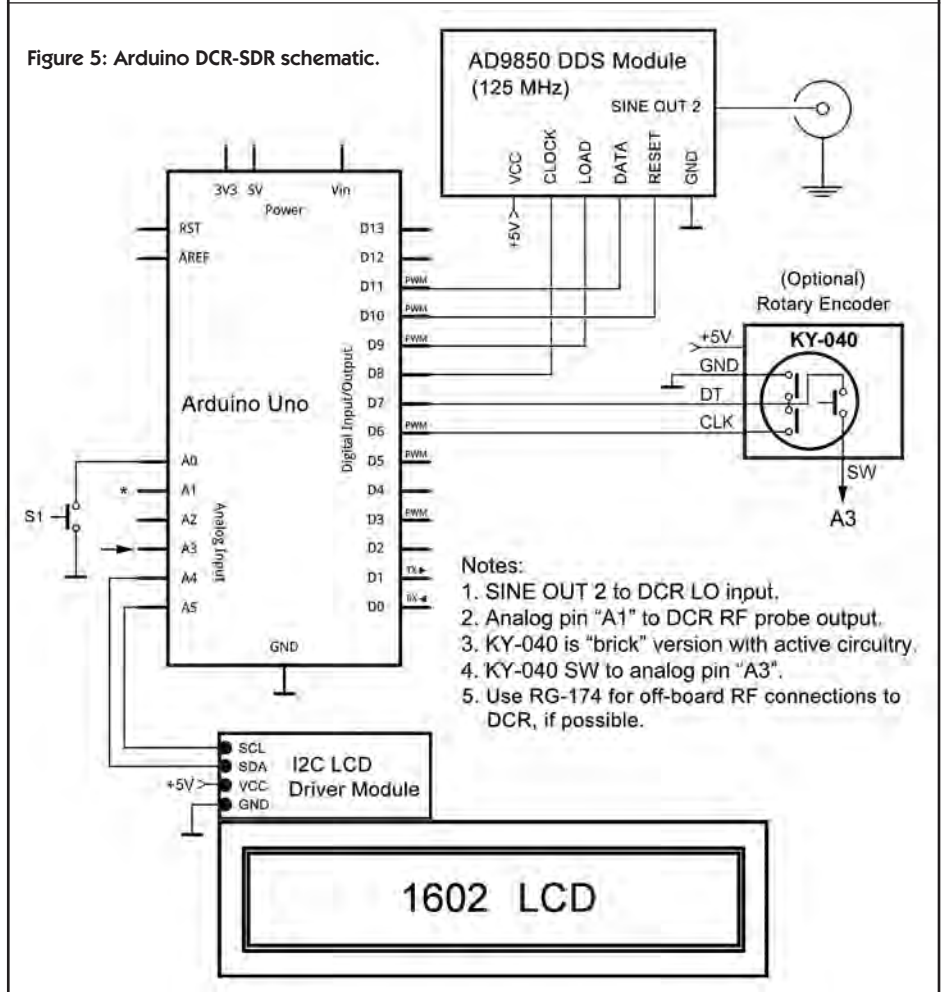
Figure 5: Arduino DCR-SDR schematic.

AD9850 DDS Module
(125 MHz)
SINE OUT 2
VCC
CLOCK
LOAD
DATA
RESET
GND
+5V

3V3 5V Vin
Power
RST
AREF
D13
D12
D11 PWM
D10 PWM
D9 PWM
D8
D7
D6 PWM
D5 PWM
D4
D3 PWM
D2
D1 TX
D0 RX
Digital Input/Output
Arduino Uno
A0
A1
A2
A3
A4
A5
Analog Input
GND
*
S1

(Optional)
Rotary Encoder
+5V
GND
DT
CLK
KY-040
SW
A3

Notes:
1. SINE OUT 2 to DCR LO input.
2. Analog pin "A1" to DCR RF probe output.
3. KY-040 is "brick" version with active circuitry.
4. KY-040 SW to analog pin "A3".
5. Use RG-174 for off-board RF connections to DCR, if possible.

SCL
SDA
+5V VCC
GND
I2C LCD
Driver Module

1602 LCD